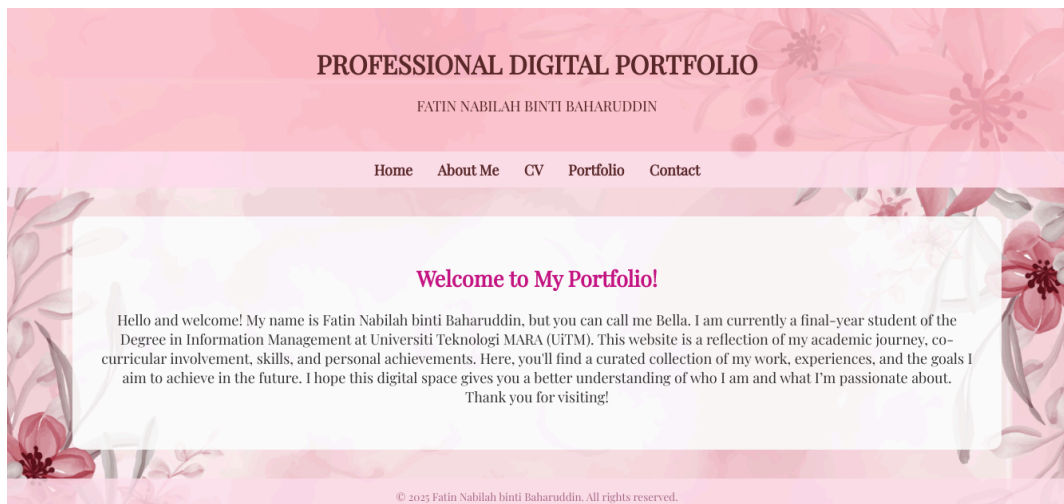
PROFESSIONAL DIGITAL PORTFOLIO

FATIN NABILAH BINTI BAHARUDDIN

Home About Me CV Portfolio Contact

Welcome to My Portfolio!

Hello and welcome! My name is Fatin Nabilah binti Baharuddin, but you can call me Bella. I am currently a final-year student of the Degree in Information Management at Universiti Teknologi MARA (UiTM). This website is a reflection of my academic journey, co-curricular involvement, skills, and personal achievements. Here, you'll find a curated collection of my work, experiences, and the goals I aim to achieve in the future. I hope this digital space gives you a better understanding of who I am and what I'm passionate about. Thank you for visiting!

© 2025 Fatin Nabilah binti Baharuddin. All rights reserved.